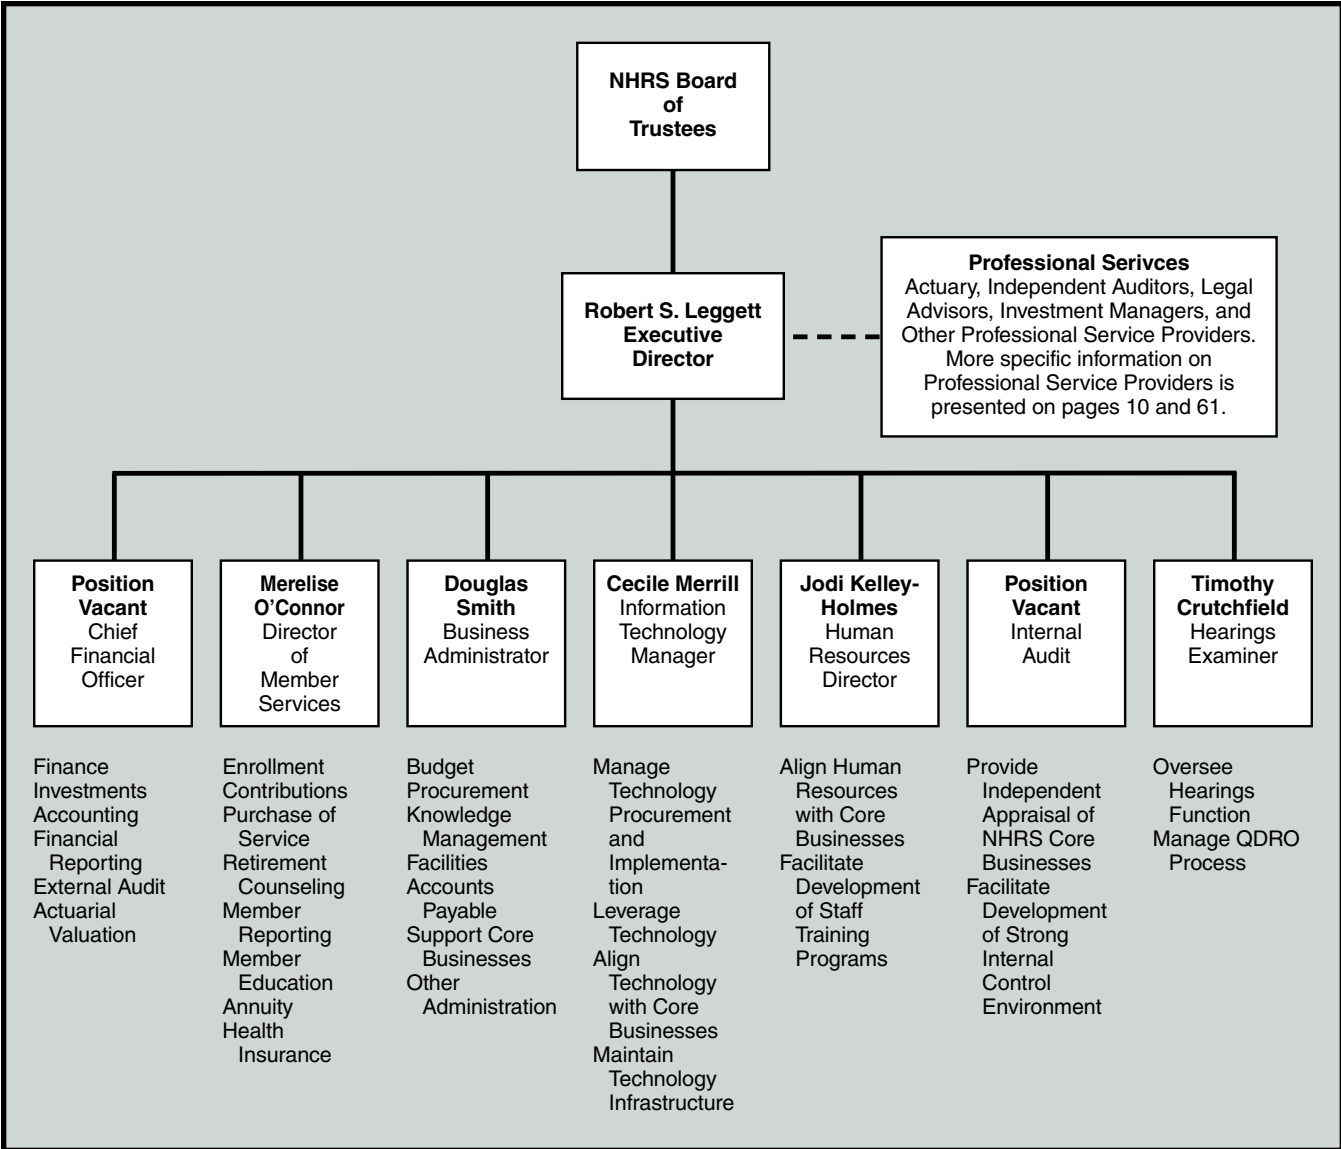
NHRS Board of Trustees

Robert S. Leggett
Executive Director

Professional Serivces
Actuary, Independent Auditors, Legal Advisors, Investment Managers, and Other Professional Service Providers. More specific information on Professional Service Providers is presented on pages 10 and 61.

Position Vacant
Chief Financial Officer

Finance
Investments
Accounting
Financial Reporting
External Audit
Actuarial Valuation

Merelise O'Connor
Director of Member Services

Enrollment
Contributions
Purchase of Service
Retirement Counseling
Member Reporting
Member Education
Annuity
Health Insurance

Douglas Smith
Business Administrator

Budget
Procurement
Knowledge Management
Facilities
Accounts Payable
Support Core Businesses
Other Administration

Cecile Merrill
Information Technology Manager

Manage Technology Procurement and Implementation
Leverage Technology
Align Technology with Core Businesses
Maintain Technology Infrastructure

Jodi Kelley-Holmes
Human Resources Director

Align Human Resources with Core Businesses
Facilitate Development of Staff Training Programs

Position Vacant
Internal Audit

Provide Independent Appraisal of NHRS Core Businesses
Facilitate Development of Strong Internal Control Environment

Timothy Crutchfield
Hearings Examiner

Oversee Hearings Function
Manage QDRO Process